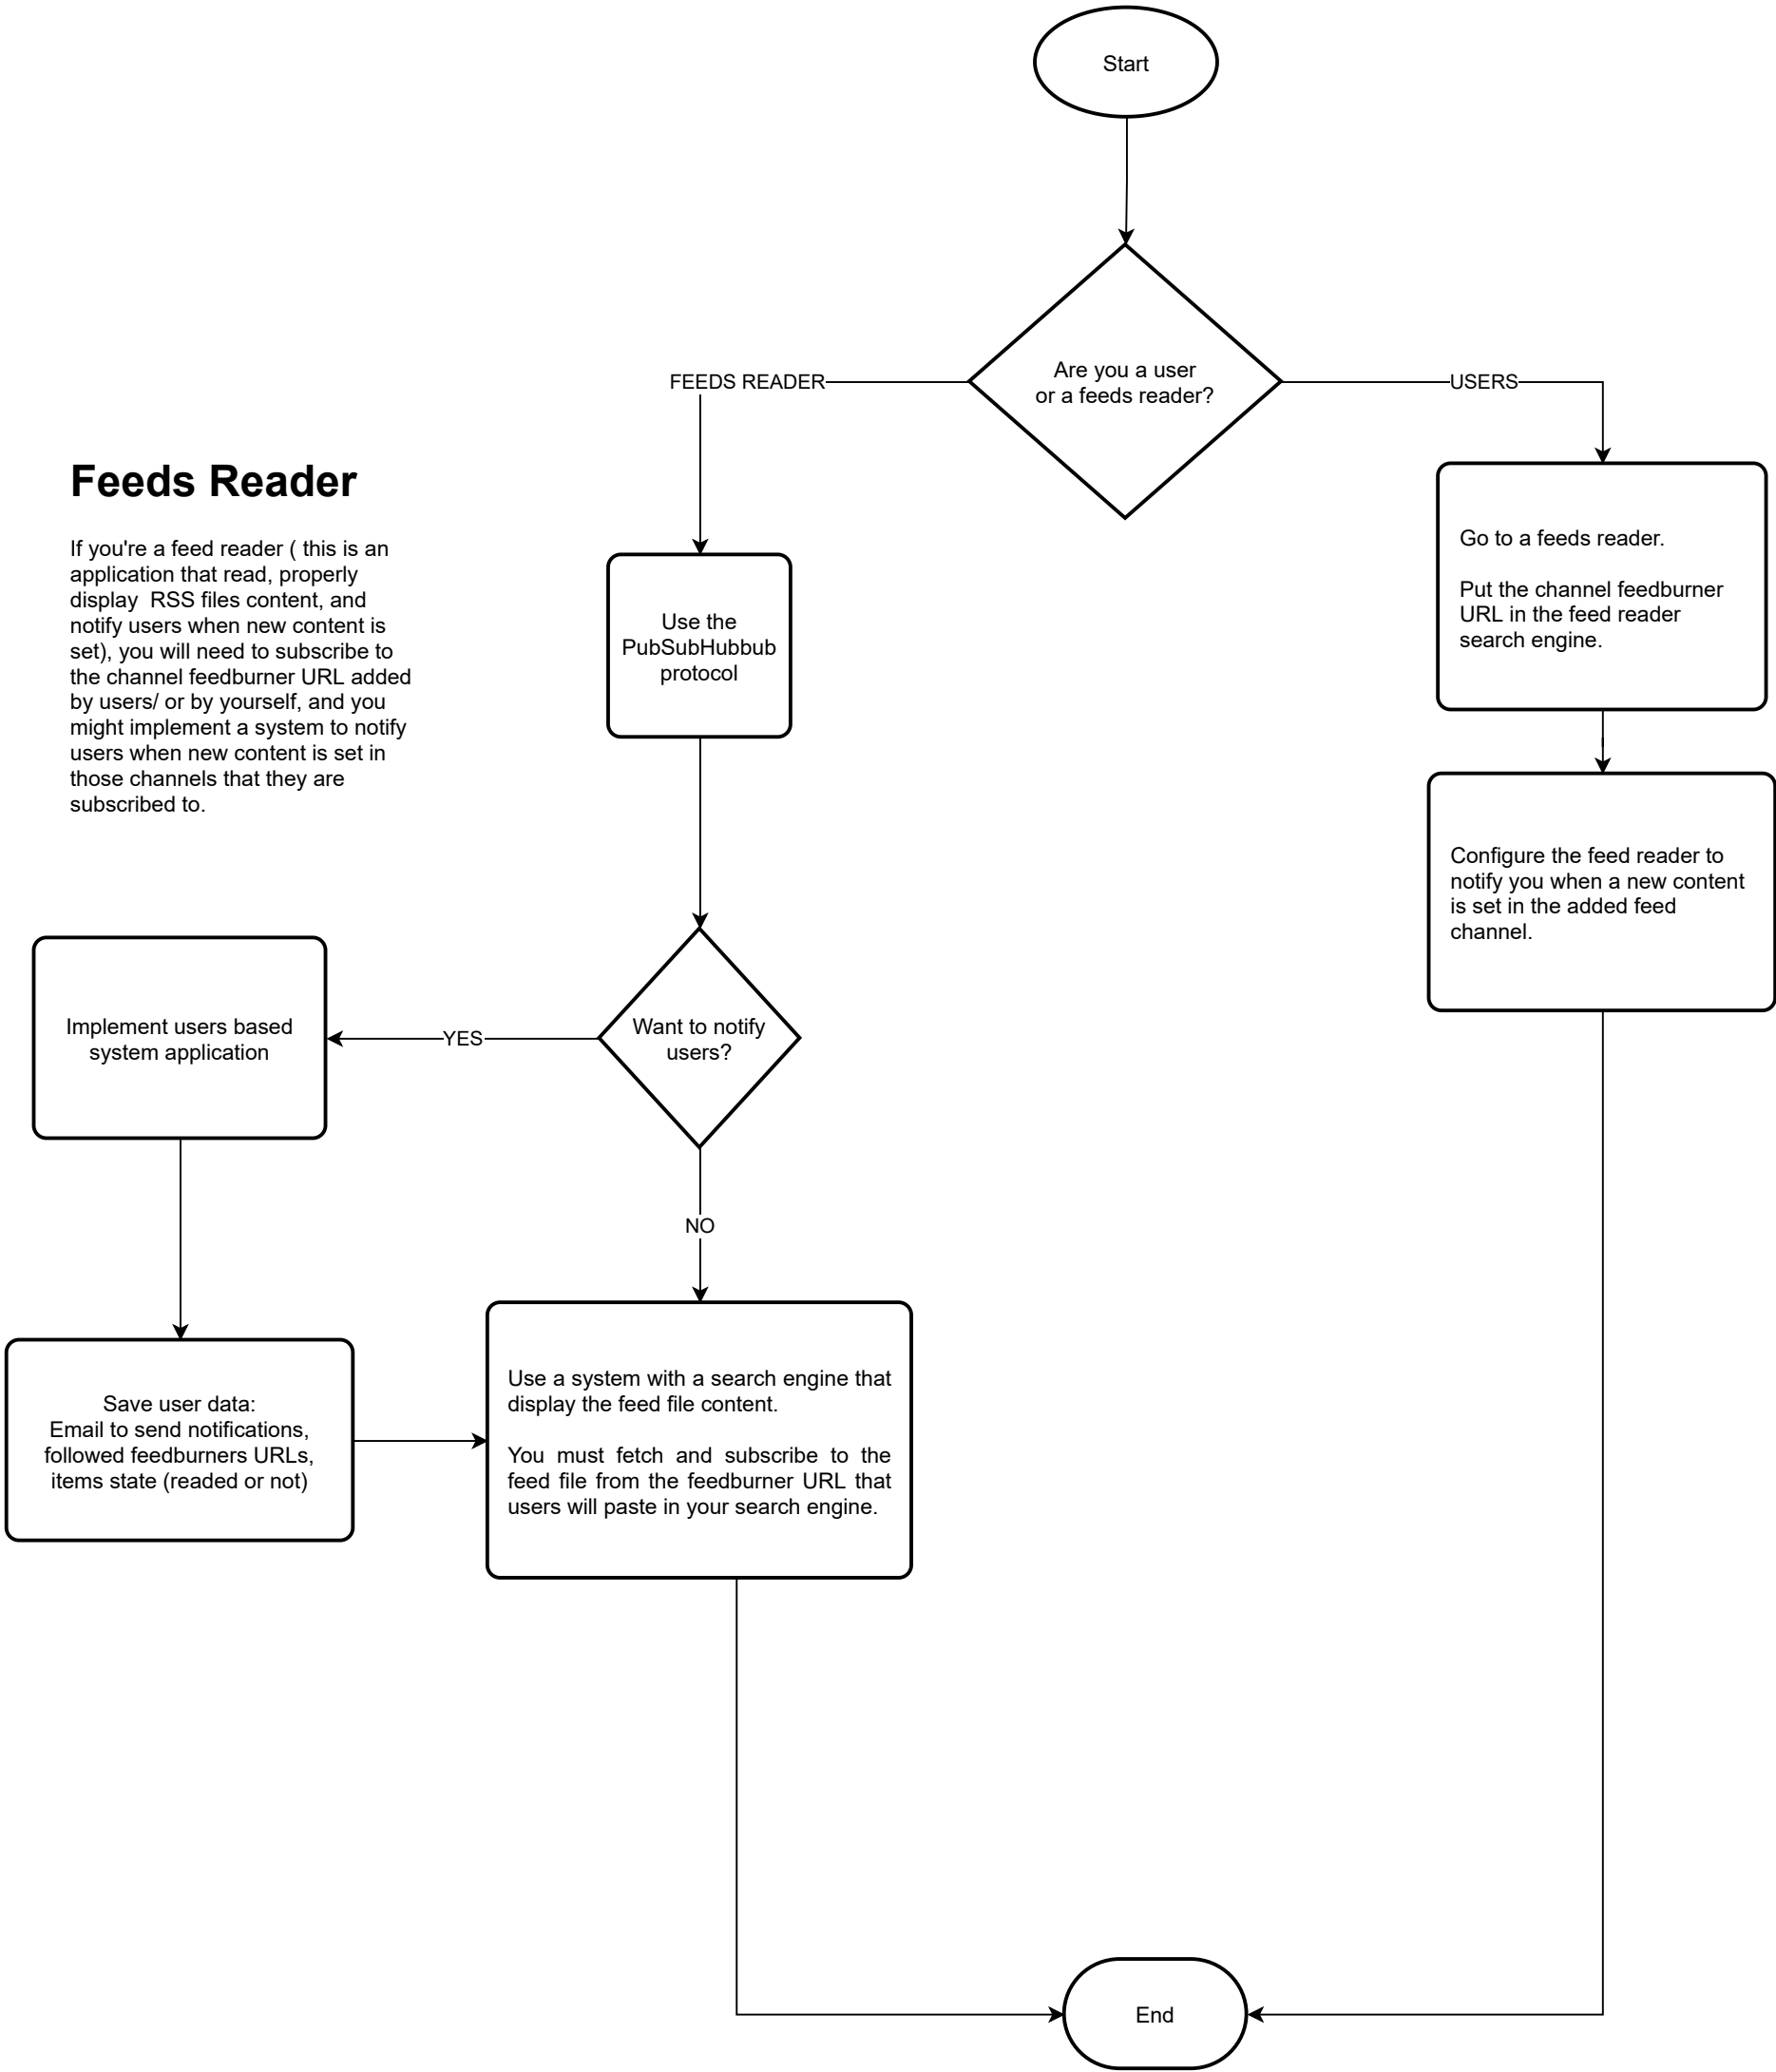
Start

Are you a user or a feeds reader?

FEEDS READER

USERS

Feeds Reader

If you're a feed reader ( this is an application that read, properly display RSS files content, and notify users when new content is set), you will need to subscribe to the channel feedburner URL added by users/ or by yourself, and you might implement a system to notify users when new content is set in those channels that they are subscribed to.

Use the PubSubHubbub protocol

Go to a feeds reader.

Put the channel feedburner URL in the feed reader search engine.

Configure the feed reader to notify you when a new content is set in the added feed channel.

Implement users based system application

YES

Want to notify users?

NO

Save user data:
Email to send notifications,
followed feedburners URLs,
items state (readed or not)

Use a system with a search engine that display the feed file content.

You must fetch and subscribe to the feed file from the feedburner URL that users will paste in your search engine.

End